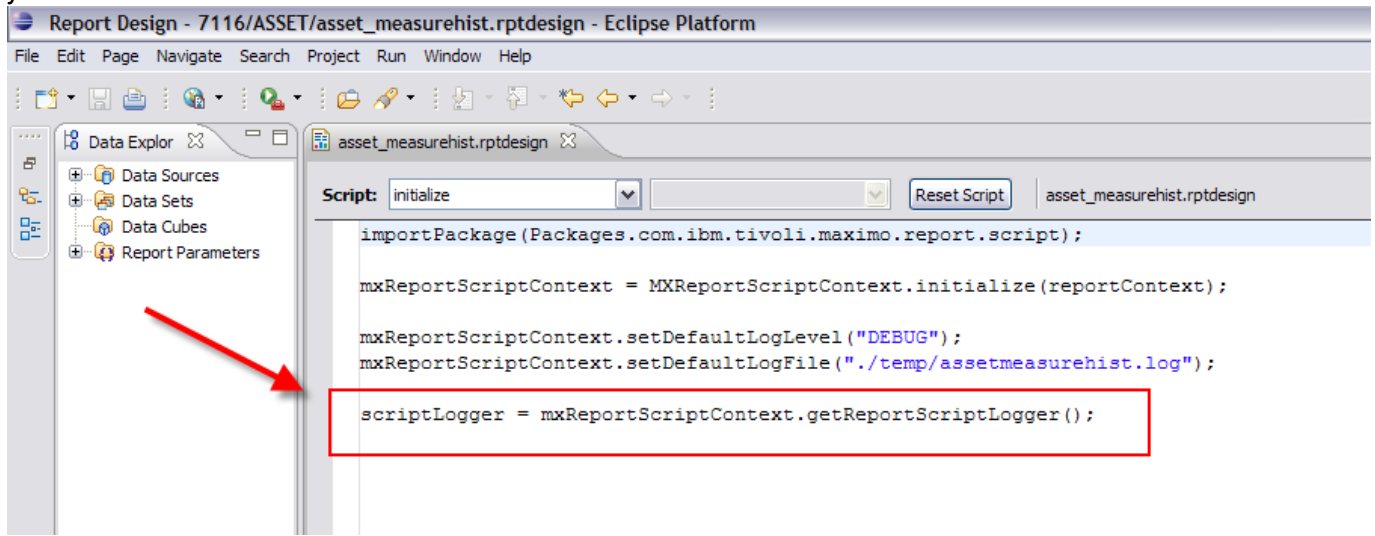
Report Design - 7116/ASSET/asset_measurehist.rptdesign - Eclipse Platform

File Edit Page Navigate Search Project Run Window Help

Data Explor

Data Sources
Data Sets
Data Cubes
Report Parameters

asset_measurehist.rptdesign

Script: initialize

Reset Script

asset_measurehist.rptdesign

importPackage(Packages.com.ibm.tivoli.maximo.report.script);

mxReportScriptContext = MXReportScriptContext.initialize(reportContext);

mxReportScriptContext.setDefaultLogLevel("DEBUG");
mxReportScriptContext.setDefaultLogFile("./temp/assetmeasurehist.log");

scriptLogger = mxReportScriptContext.getReportScriptLogger();